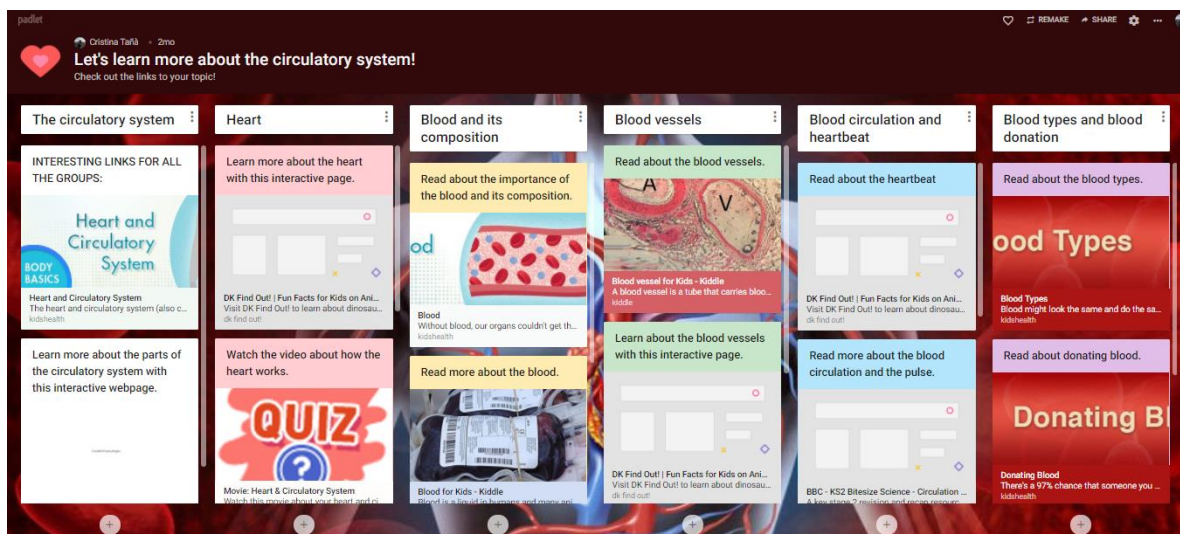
padlet

REMAKE  SHARE

Cristina Tañà • 2mo

Let's learn more about the circulatory system!

Check out the links to your topic!

The circulatory system

INTERESTING LINKS FOR ALL THE GROUPS:

Heart and Circulatory System

BODY BASICS

Heart and Circulatory System
The heart and circulatory system (also c...
kidshealth

Learn more about the parts of the circulatory system with this interactive webpage.

Heart

Learn more about the heart with this interactive page.

DK Find Out! | Fun Facts for Kids on Ani...
Visit DK Find Out! to learn about dinosau...
dk find out!

Watch the video about how the heart works.

QUIZ

Movie: Heart & Circulatory System
Watch this movie about your heart and ci...

Blood and its composition

Read about the importance of the blood and its composition.

od

Blood
Without blood, our organs couldn't get th...
kidshealth

Read more about the blood.

Blood for Kids - Kiddle
Blood is a liquid in humans and many ani...

Blood vessels

Read about the blood vessels.

A V

Blood vessel for Kids - Kiddle
A blood vessel is a tube that carries blo...
kiddle

Learn about the blood vessels with this interactive page.

DK Find Out! | Fun Facts for Kids on Ani...
Visit DK Find Out! to learn about dinosau...
dk find out!

Blood circulation and heartbeat

Read about the heartbeat

DK Find Out! | Fun Facts for Kids on Ani...
Visit DK Find Out! to learn about dinosau...
dk find out!

Read more about the blood circulation and the pulse.

BBC - KS2 Bitesize Science - Circulation ...
A key stage 2 revision and recap resourc...

Blood types and blood donation

Read about the blood types.

ood Types

Blood Types
Blood might look the same and do the sa...
kidshealth

Read about donating blood.

Donating Bl

Donating Blood
There's a 97% chance that someone you ...
kidshealth